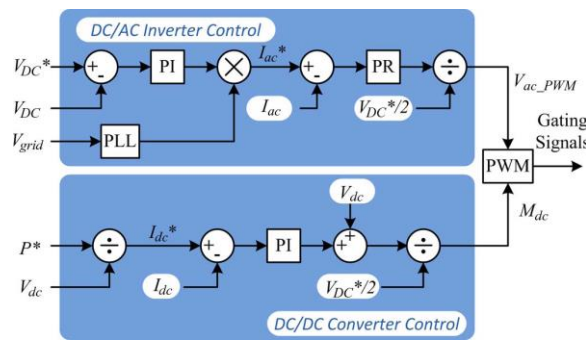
DC/AC Inverter Control

$V_{DC}*$

+

-

PI

$I_{ac}*$

+

-

PR

÷

$V_{ac\_PWM}$

$V_{DC}$

$I_{ac}$

$V_{DC}*/2$

$V_{grid}$

PLL

Gating Signals

PWM

$V_{dc}$

$P*$

÷

$I_{dc}*$

+

-

PI

+

+

÷

$M_{dc}$

$V_{dc}$

$I_{dc}$

$V_{DC}*/2$

DC/DC Converter Control